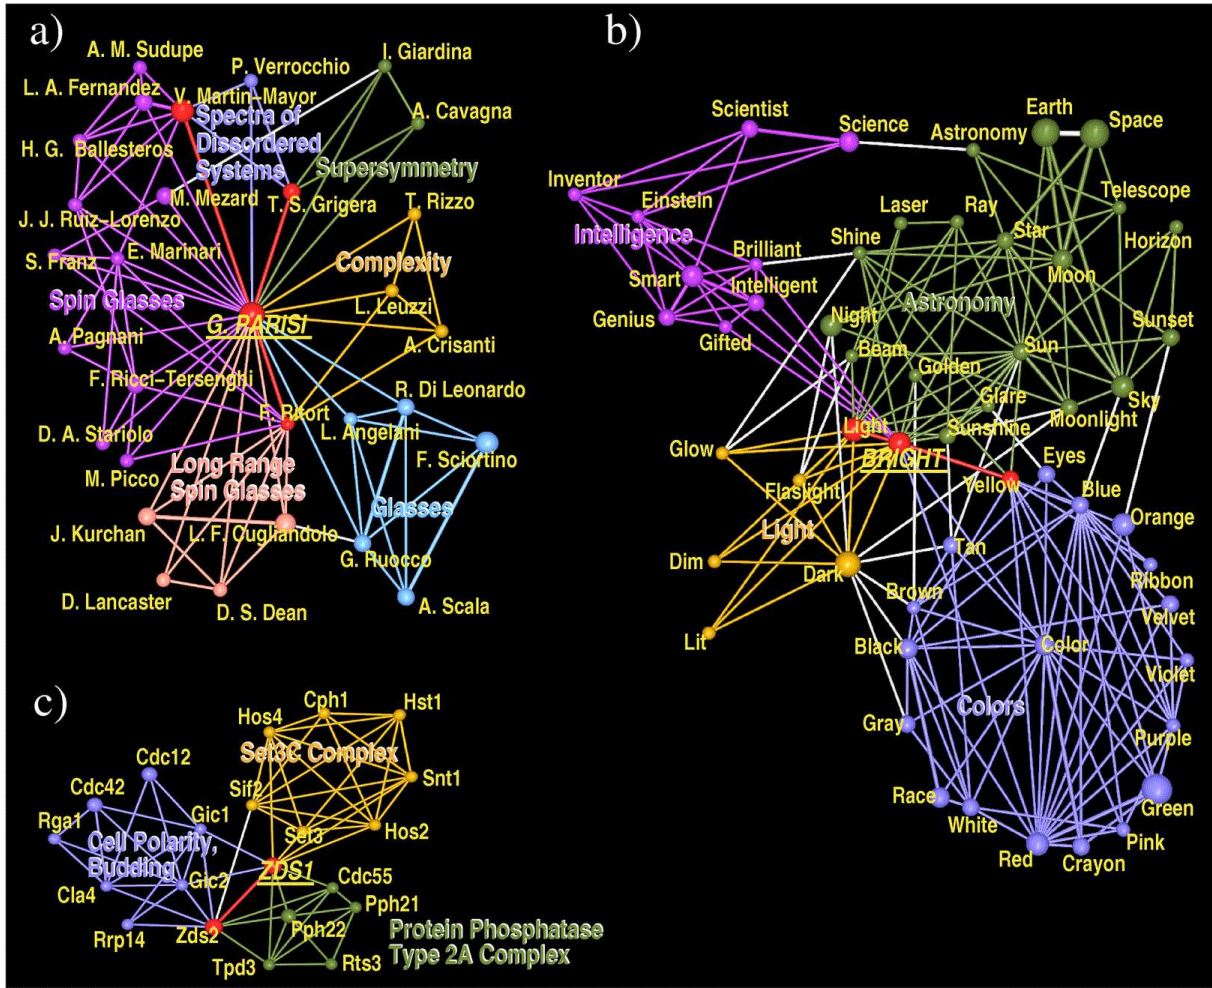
a)

A. M. Sudupe
P. Verrocchio
I. Giardina
L. A. Fernandez
V. Martin-Mayor
Spectra of Dissordered Systems
A. Cavagna
H. G. Ballesteros
Supersymmetry
M. Mezard
T. S. Grigera
T. Rizzo
J. J. Ruiz-Lorenzo
S. Franz
E. Marinari
Complexity
Spin Glasses
L. Leuzzi
G. PARISI
A. Pagnani
A. Crisanti
F. Ricci-Tersenghi
R. Di Leonardo
F. Ritort
L. Angelani
D. A. Stariolo
F. Sciortino
Long Range Spin Glasses
M. Picco
Glasses
J. Kurchan
L. F. Cugliandolo
G. Ruocco
D. Lancaster
D. S. Dean
A. Scala

b)

Scientist
Science
Earth
Space
Astronomy
Inventor
Telescope
Einstein
Laser
Ray
Star
Horizon
Intelligence
Brilliant
Shine
Moon
Smart
Intelligent
Astronomy
Sunset
Genius
Gifted
Night
Beam
Sun
Golden
Glare
Sky
Moonlight
Sunshine
Light
BRIGHT
Glow
Eyes
Flaslight
Yellow
Blue
Orange
Light
Tan
Dim
Dark
Ribbon
Brown
Velvet
Lit
Black
Color
Violet
Gray
Colors
Purple
Race
White
Green
Red
Crayon
Pink

c)

Cph1
Hst1
Hos4
Set3C Complex
Cdc12
Snt1
Cdc42
Sif2
Gic1
Hos2
Rga1
Cell Polarity, Budding
Set3
ZDS1
Cdc55
Gic2
Cla4
Pph21
Pph22
Rrp14
Zds2
Protein Phosphatase Type 2A Complex
Tpd3
Rts3